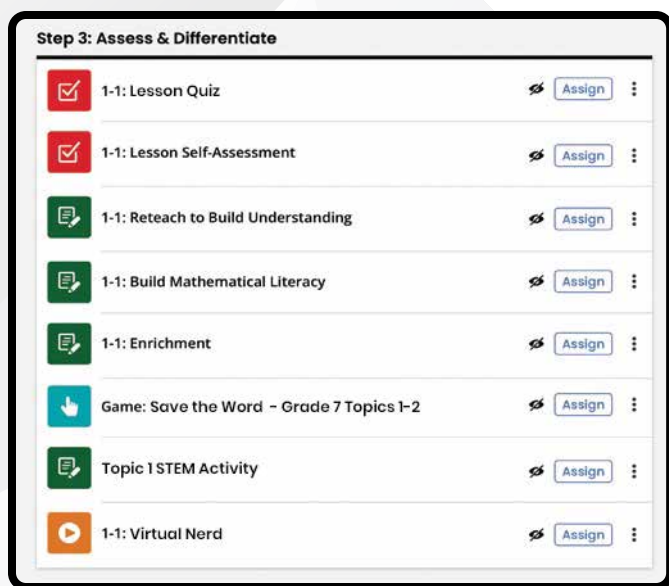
Step 3: Assess & Differentiate

1-1: Lesson Quiz Assign

1-1: Lesson Self-Assessment Assign

1-1: Reteach to Build Understanding Assign

1-1: Build Mathematical Literacy Assign

1-1: Enrichment Assign

Game: Save the Word - Grade 7 Topics 1-2 Assign

Topic 1 STEM Activity Assign

1-1: Virtual Nerd Assign